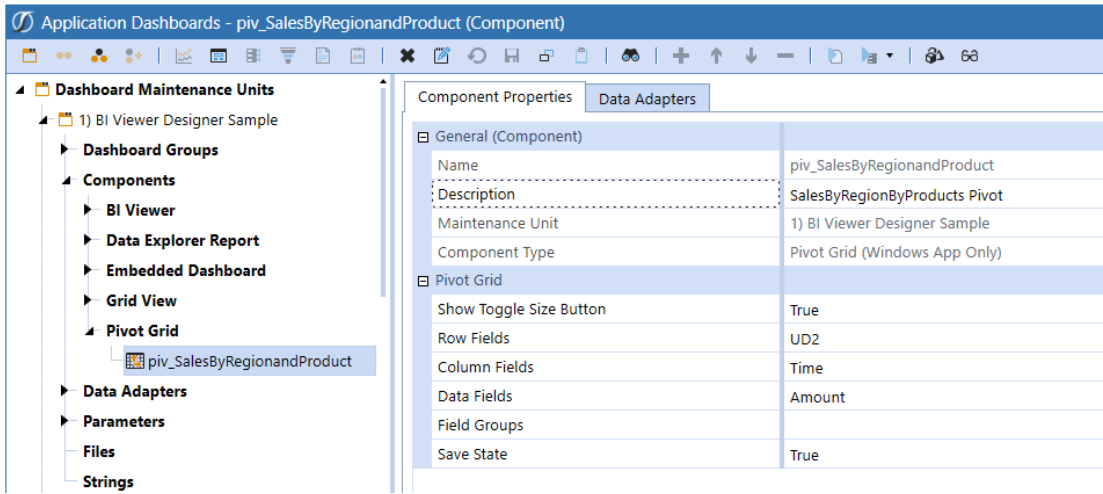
Application Dashboards - piv_SalesByRegionandProduct (Component)

Dashboard Maintenance Units
1) BI Viewer Designer Sample
Dashboard Groups
Components
BI Viewer
Data Explorer Report
Embedded Dashboard
Grid View
Pivot Grid
piv_SalesByRegionandProduct
Data Adapters
Parameters
Files
Strings

Component Properties
Data Adapters

| General (Component) | |
|---|---|
| Name | piv_SalesByRegionandProduct |
| Description | SalesByRegionByProducts Pivot |
| Maintenance Unit | 1) BI Viewer Designer Sample |
| Component Type | Pivot Grid (Windows App Only) |
| Pivot Grid | |
| Show Toggle Size Button | True |
| Row Fields | UD2 |
| Column Fields | Time |
| Data Fields | Amount |
| Field Groups | |
| Save State | True |